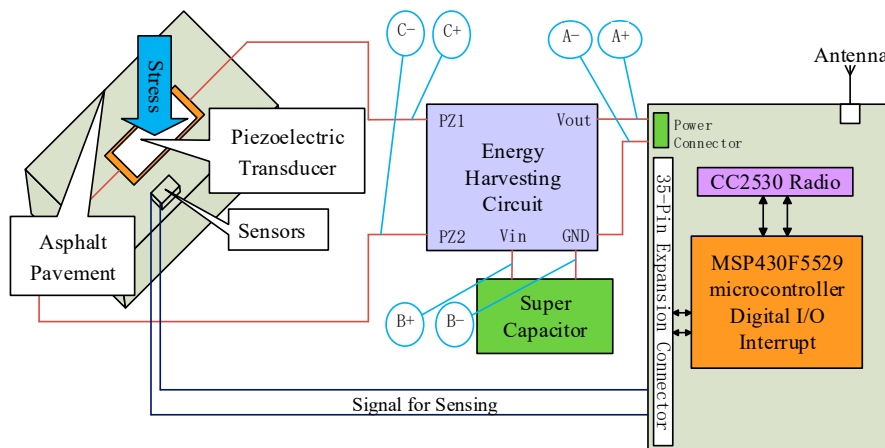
Stress

Piezoelectric Transducer

Sensors

Asphalt Pavement

C−

C+

A−

A+

Antenna

PZ1

Vout

Energy Harvesting Circuit

PZ2

Vin

GND

Power Connector

35-Pin Expansion Connector

CC2530 Radio

MSP430F5529 microcontroller Digital I/O Interrupt

Super Capacitor

B+

B−

Signal for Sensing